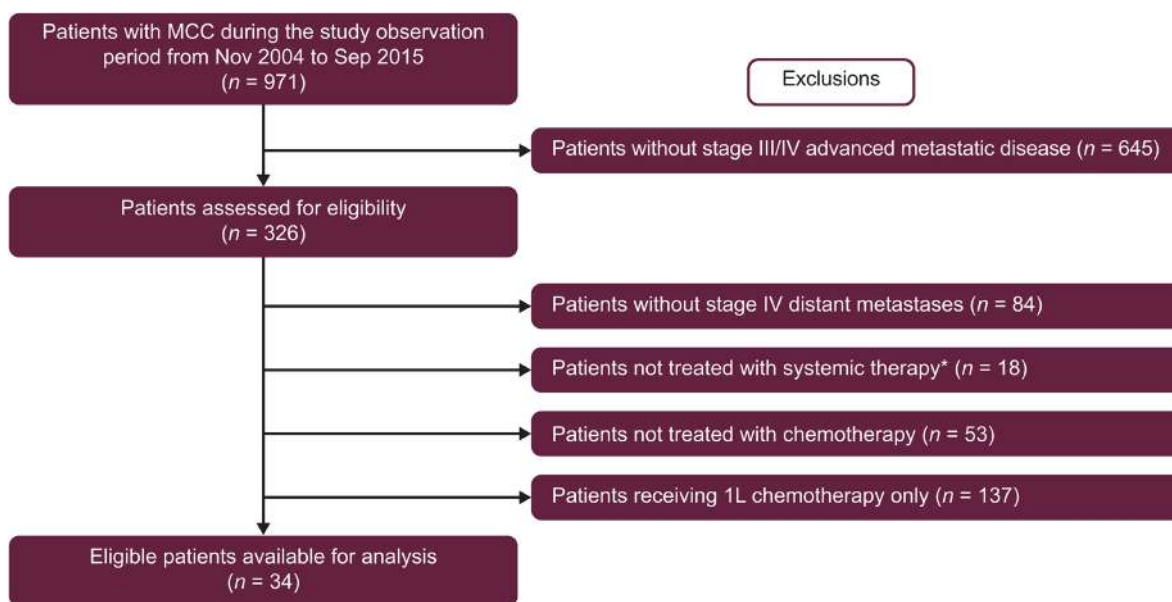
Patients with MCC during the study observation period from Nov 2004 to Sep 2015
($n$ = 971)

Exclusions

Patients without stage III/IV advanced metastatic disease ($n$ = 645)

Patients assessed for eligibility
($n$ = 326)

Patients without stage IV distant metastases ($n$ = 84)

Patients not treated with systemic therapy* ($n$ = 18)

Patients not treated with chemotherapy ($n$ = 53)

Patients receiving 1L chemotherapy only ($n$ = 137)

Eligible patients available for analysis
($n$ = 34)